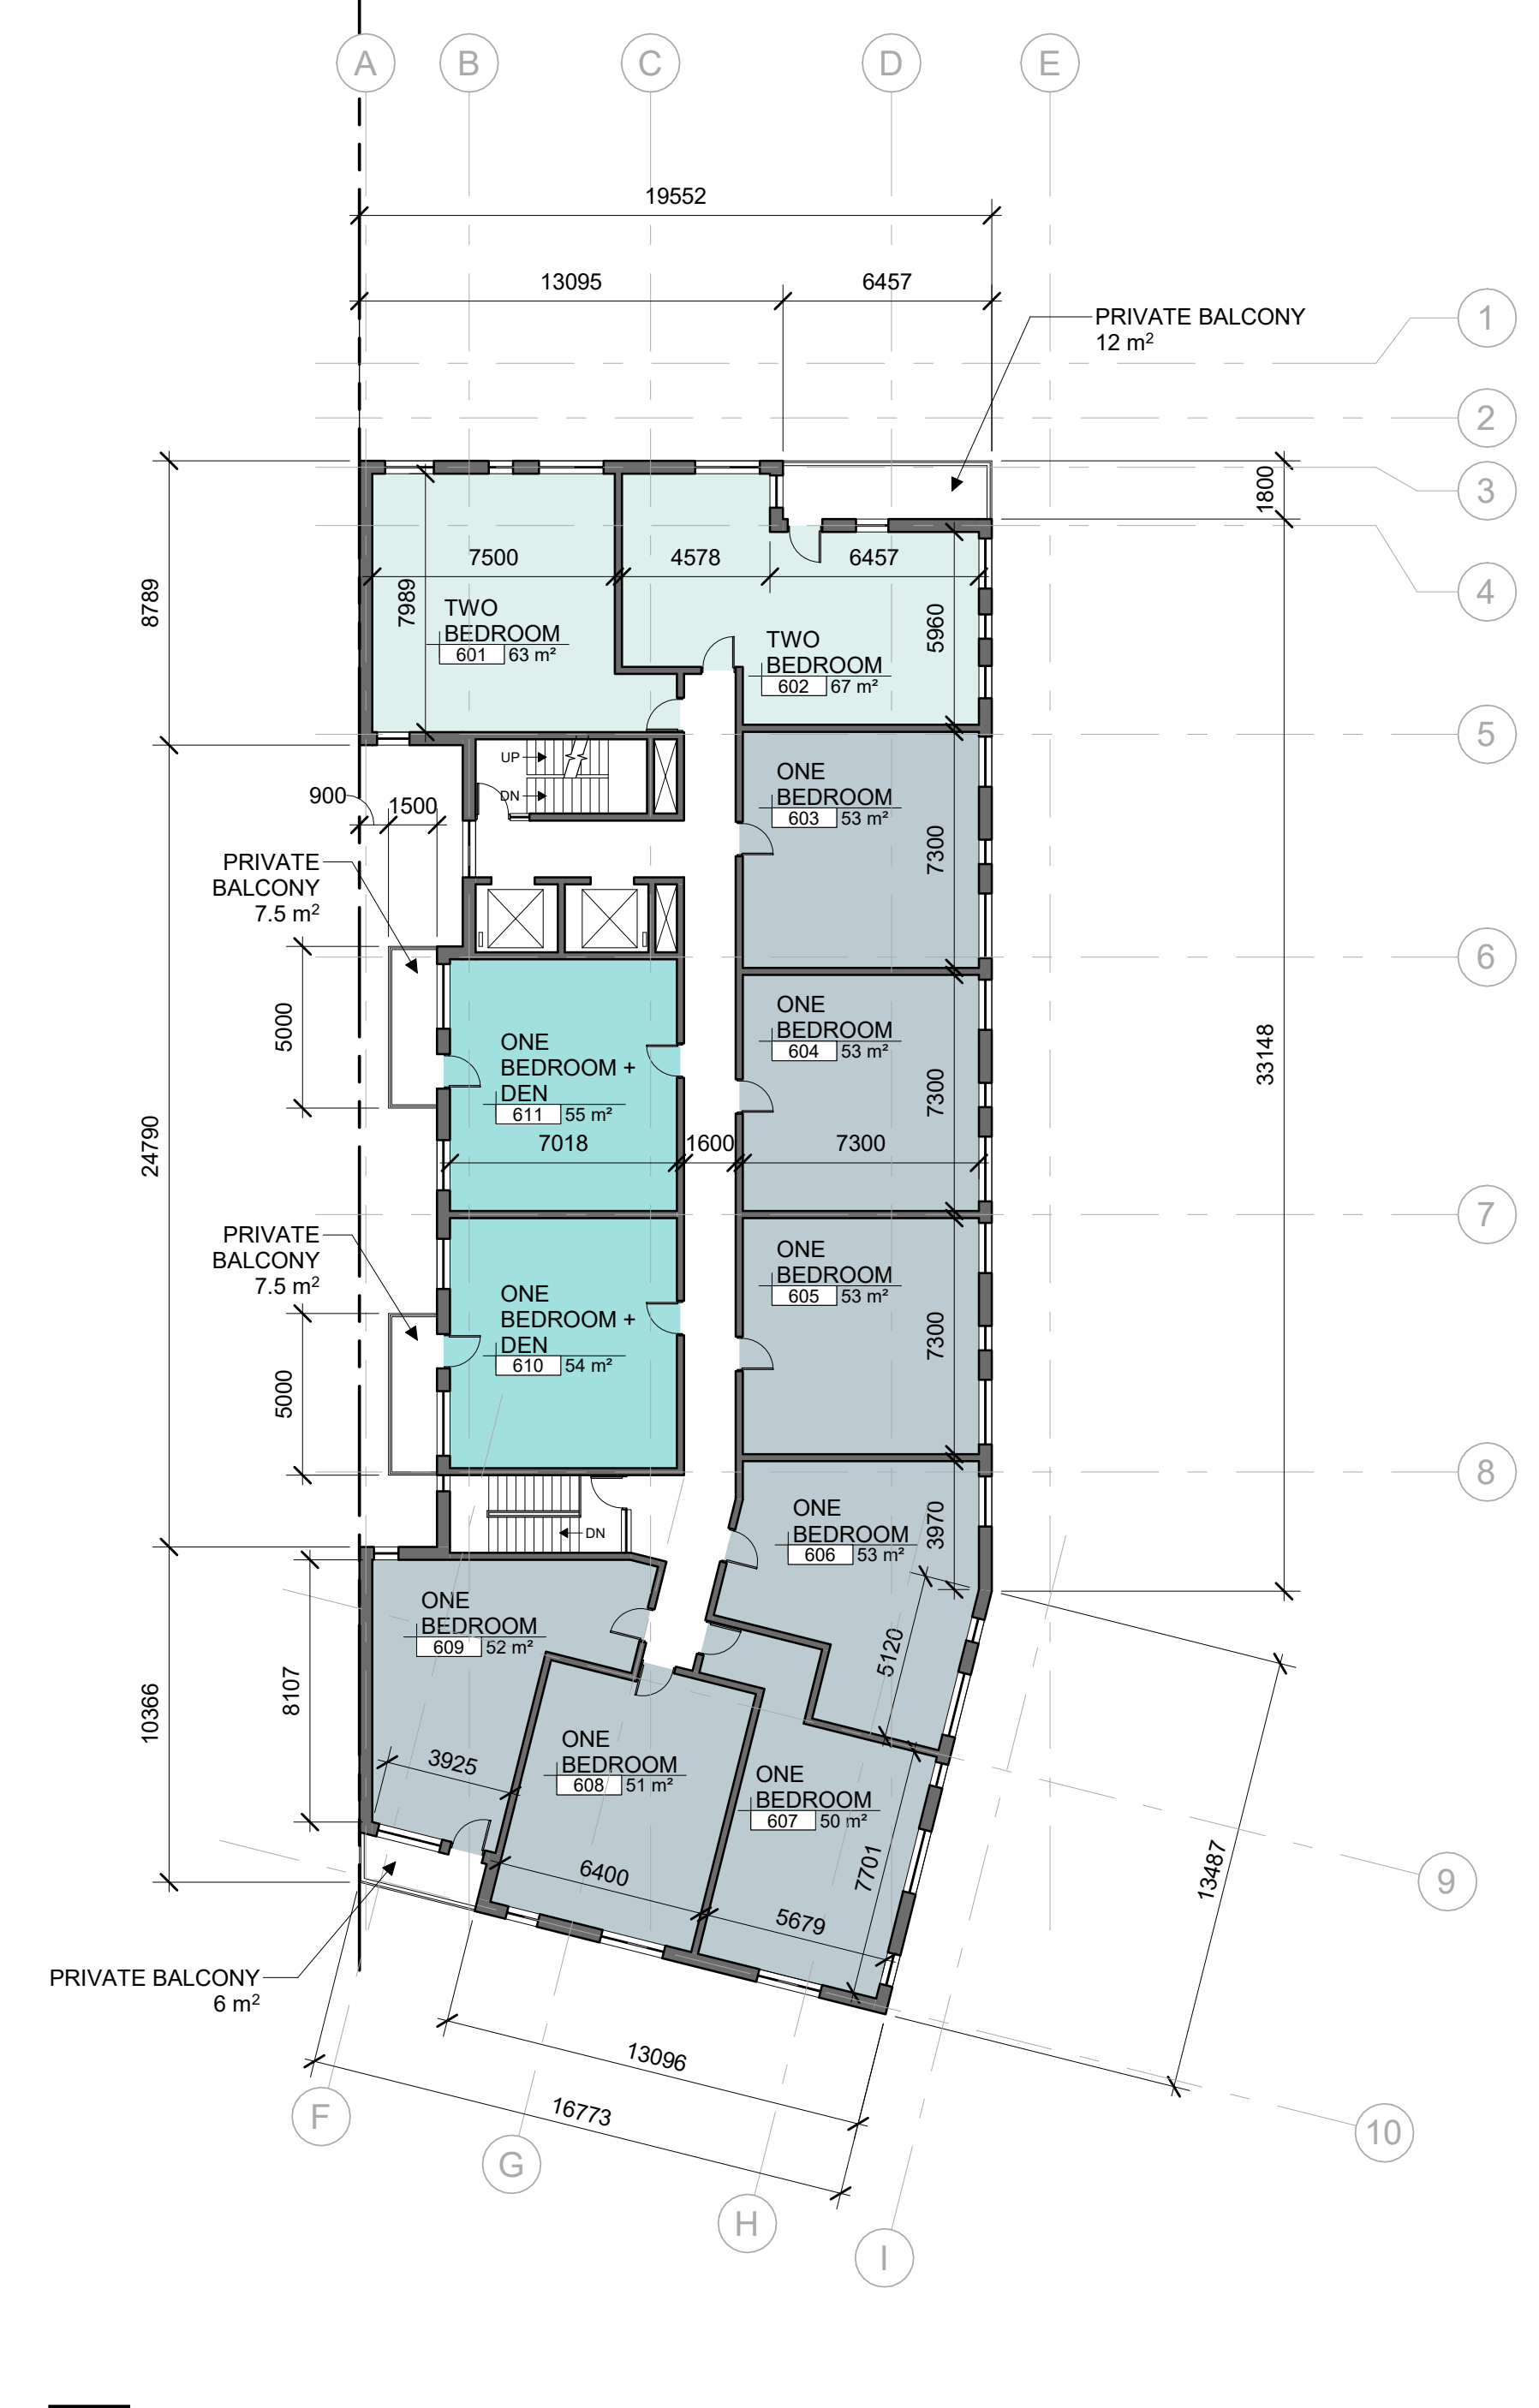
A B C D E

19552

13095 6457

PRIVATE BALCONY
12 m$^2$

1
2
3
4

1800

7500 4578 6457

8789

7989

TWO BEDROOM
601 63 m²

TWO BEDROOM
602 67 m²

5960

5

UP
DN

900 1500

ONE BEDROOM
603 53 m²

7300

PRIVATE BALCONY
7.5 m$^2$

6

5000

ONE BEDROOM + DEN
611 55 m²

ONE BEDROOM
604 53 m²

7300

33148

24790

7018 1600 7300

7

PRIVATE BALCONY
7.5 m$^2$

ONE BEDROOM
605 53 m²

7300

5000

ONE BEDROOM + DEN
610 54 m²

8

DN

ONE BEDROOM
606 53 m²

3970

ONE BEDROOM
609 52 m²

5120

10366

8107

ONE BEDROOM
608 51 m²

ONE BEDROOM
607 50 m²

3925

7701

6400

13487

9

5679

PRIVATE BALCONY
6 m$^2$

13096

16773

F
G
H
I
10